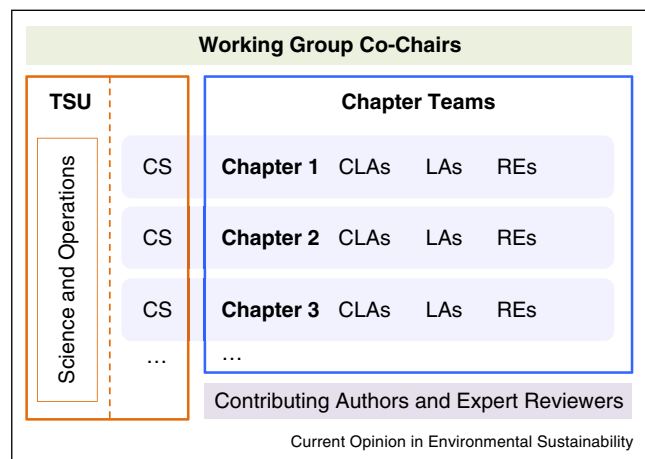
Working Group Co-Chairs

TSU

Science and Operations

Chapter Teams

CS Chapter 1 CLAs LAs REs

CS Chapter 2 CLAs LAs REs

CS Chapter 3 CLAs LAs REs

… …

Contributing Authors and Expert Reviewers

Current Opinion in Environmental Sustainability